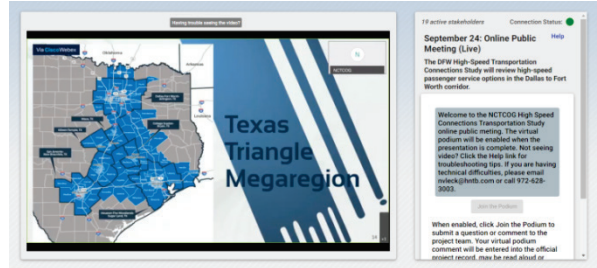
Having trouble seeing the video?

Via Cloud Webex

NCTCOG

Texas Triangle Megaregion

19 active stakeholders

Connection Status:

September 24: Online Public Meeting (Live)

Help

The DFW High-Speed Transportation Connections Study will review high-speed passenger service options in the Dallas to Fort Worth corridor.

Welcome to the NCTCOG High Speed Connections Transportation Study online public meting. The virtual podium will be enabled when the presentation is complete. Not seeing video? Click the Help link for troubleshooting tips. If you are having technical difficulties, please email nvleck@hntb.com or call 972-628-3003.

Join the Podium

When enabled, click Join the Podium to submit a question or comment to the project team. Your virtual podium comment will be entered into the official project record, may be read aloud or